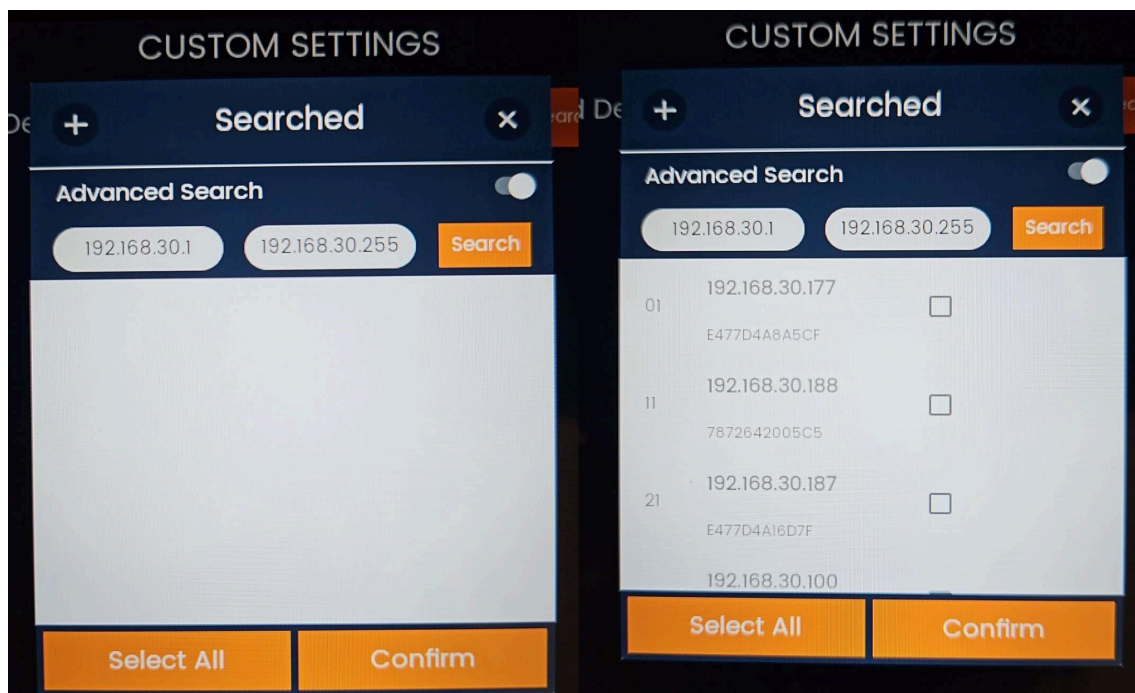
CUSTOM SETTINGS

De

+ Searched ×

Advanced Search

192.168.30.1 192.168.30.255 Search

Select All Confirm

earc De

CUSTOM SETTINGS

+ Searched ×

Advanced Search

192.168.30.1 192.168.30.255 Search

01 192.168.30.177
E477D4A8A5CF

11 192.168.30.188
7872642005C5

21 192.168.30.187
E477D4A16D7F

192.168.30.100

Select All Confirm